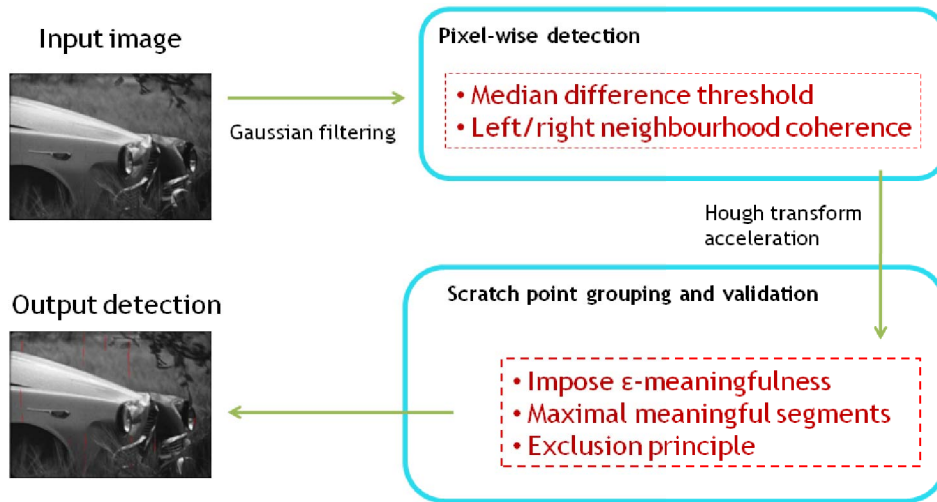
Input image

Gaussian filtering

Pixel-wise detection

• Median difference threshold
• Left/right neighbourhood coherence

Hough transform acceleration

Output detection

Scratch point grouping and validation

• Impose ε-meaningfulness
• Maximal meaningful segments
• Exclusion principle